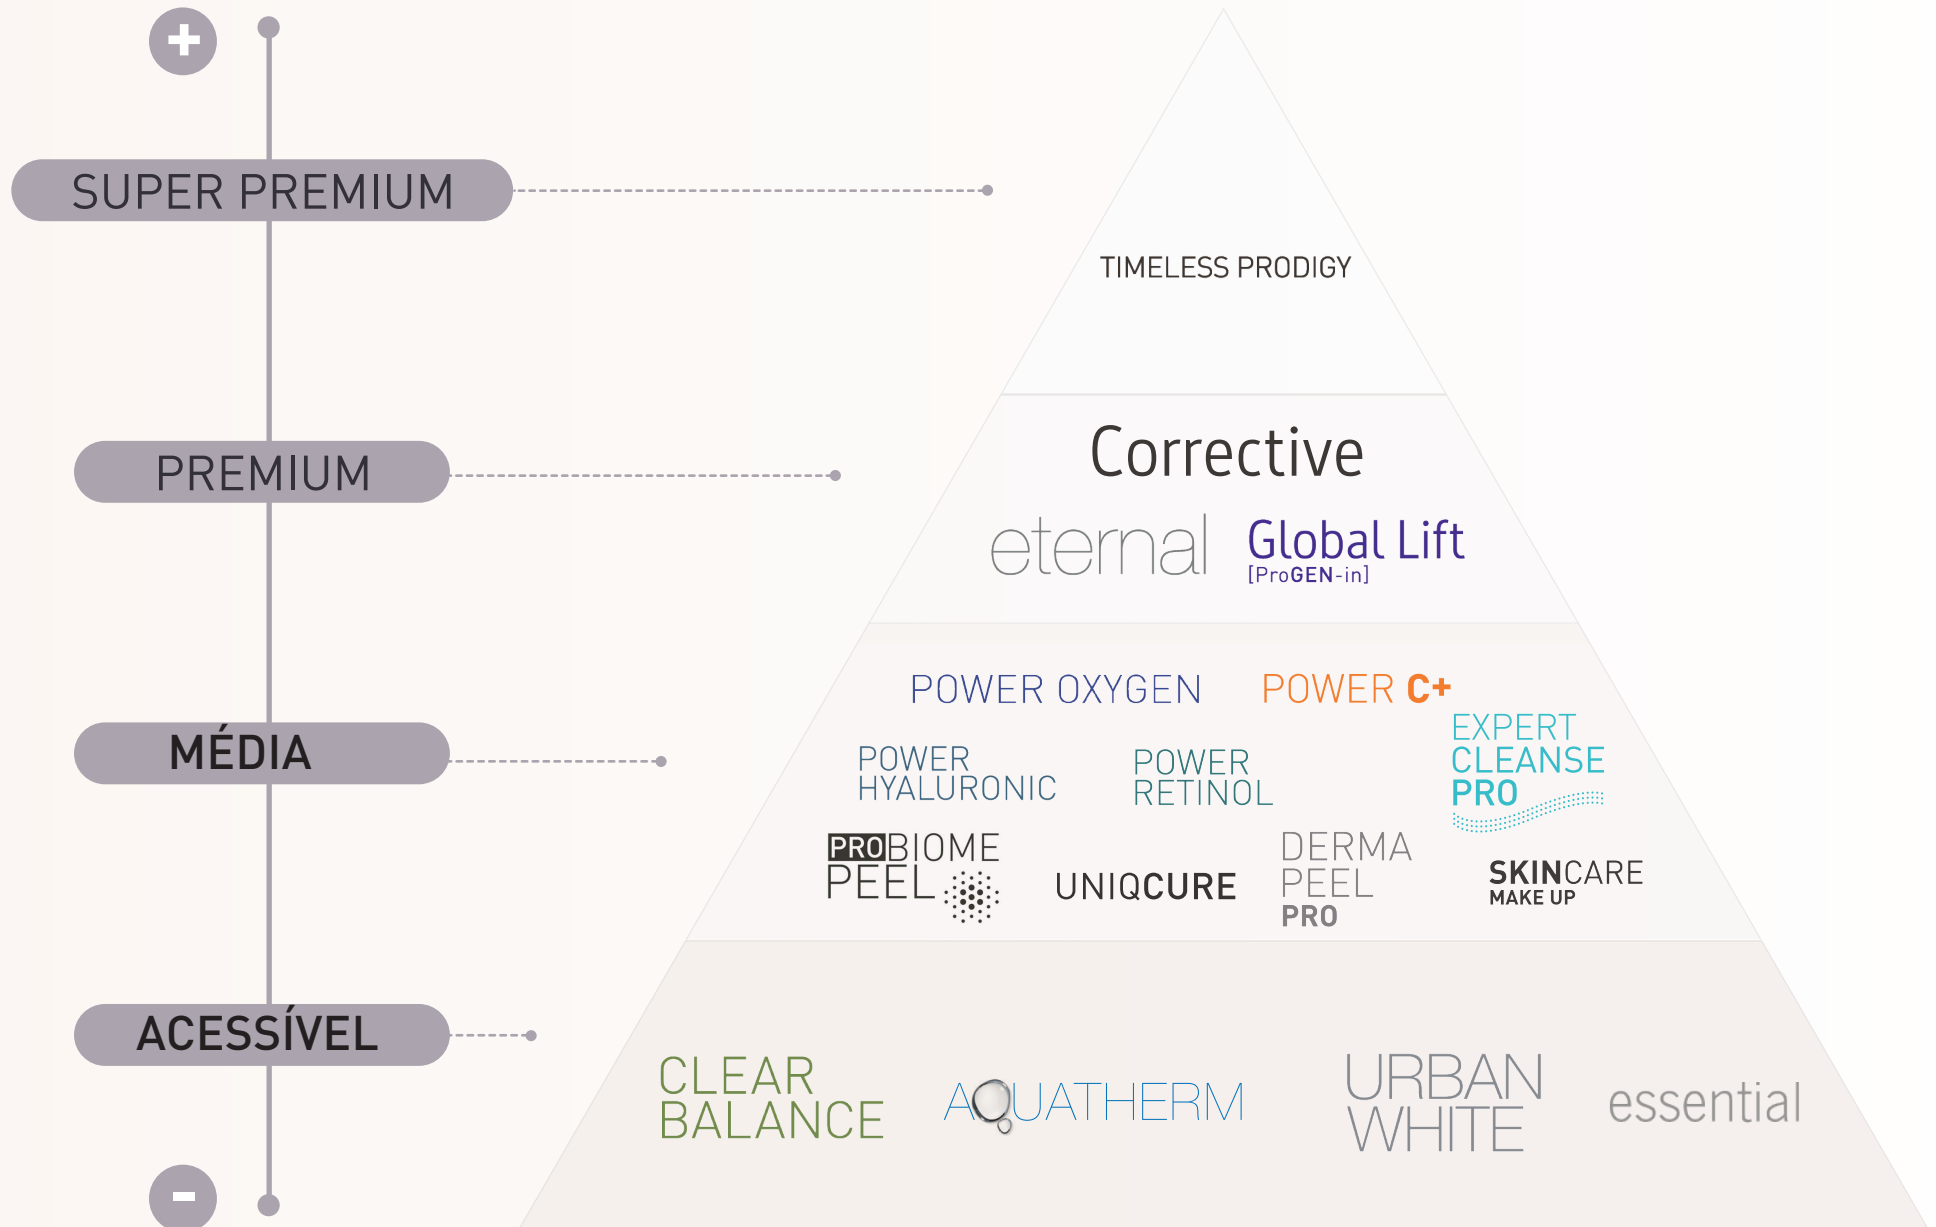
+

SUPER PREMIUM

PREMIUM

MÉDIA

ACESSÍVEL

−

TIMELESS PRODIGY

Corrective

eternal

Global Lift
[ProGEN-in]

POWER OXYGEN

POWER C+

POWER HYALURONIC

POWER RETINOL

EXPERT CLEANSE PRO

PROBIOME PEEL

UNIQCURE

DERMA PEEL PRO

SKINCARE MAKE UP

CLEAR BALANCE

AQUATHERM

URBAN WHITE

essential